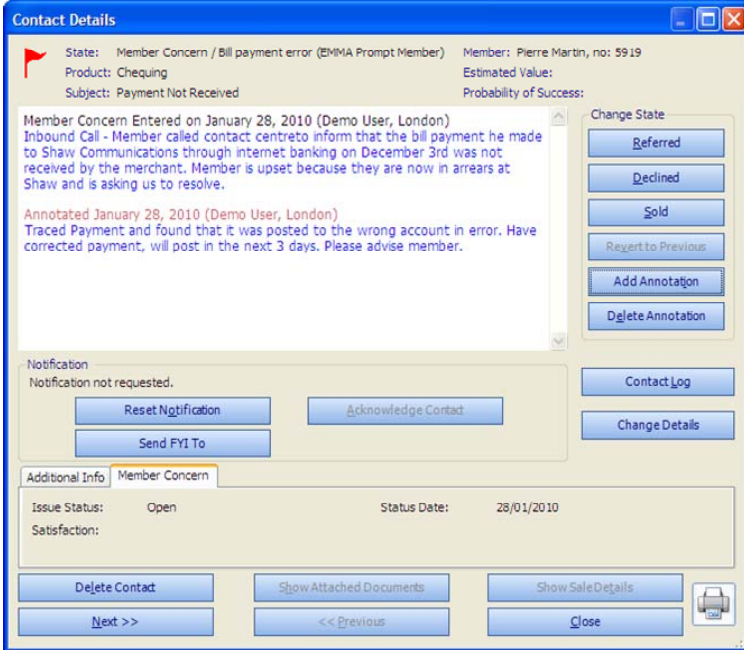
Contact Details

State: Member Concern / Bill payment error (EMMA Prompt Member)
Product: Chequing
Subject: Payment Not Received

Member: Pierre Martin, no: 5919
Estimated Value:
Probability of Success:

Member Concern Entered on January 28, 2010 (Demo User, London)
Inbound Call - Member called contact centreto inform that the bill payment he made to Shaw Communications through internet banking on December 3rd was not received by the merchant. Member is upset because they are now in arrears at Shaw and is asking us to resolve.

Annotated January 28, 2010 (Demo User, London)
Traced Payment and found that it was posted to the wrong account in error. Have corrected payment, will post in the next 3 days. Please advise member.

Change State
Referred
Declined
Sold
Revert to Previous
Add Annotation
Delete Annotation

Notification
Notification not requested.
Reset Notification
Acknowledge Contact
Send FYI To

Contact Log
Change Details

Additional Info
Member Concern

Issue Status: Open
Status Date: 28/01/2010
Satisfaction:

Delete Contact
Show Attached Documents
Show Sale Details
Next >>
<< Previous
Close